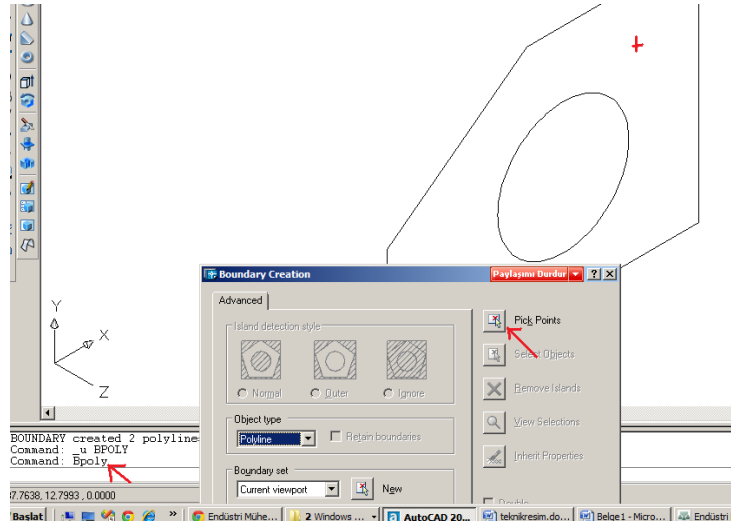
Y
X
Z

Boundary Creation
Paylaşımı Durdur
?
Advanced
Island detection style
Normal
Outer
Ignore
Object type
Polyline
Retain boundaries
Boundary set
Current viewport
New
Pick Points
Select Objects
Remove Islands
View Selections
Inherit Properties
Double

BOUNDARY created 2 polyline
Command: _u BPOLY
Command: Bpoly

37.7638, 12.7993 , 0.0000

Başlat
Endüstri Mühe...
2 Windows ...
AutoCAD 20...
teknikresim.do...
Belge1 - Micro...
Endüstri